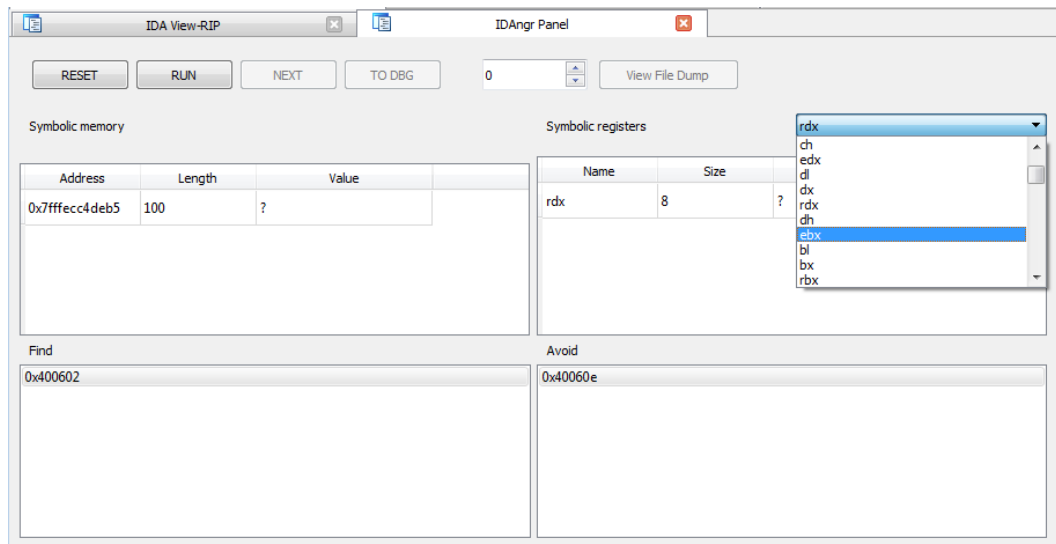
IDA View-RIP

IDAngr Panel

RESET RUN NEXT TO DBG 0 View File Dump

Symbolic memory

| Address | Length | Value |
|---|---|---|
| 0x7fffecc4deb5 | 100 | ? |

Symbolic registers

rdx

| Name | Size | |
|---|---|---|
| rdx | 8 | ? |

ch
edx
dl
dx
rdx
dh
ebx
bl
bx
rbx

Find

0x400602

Avoid

0x40060e